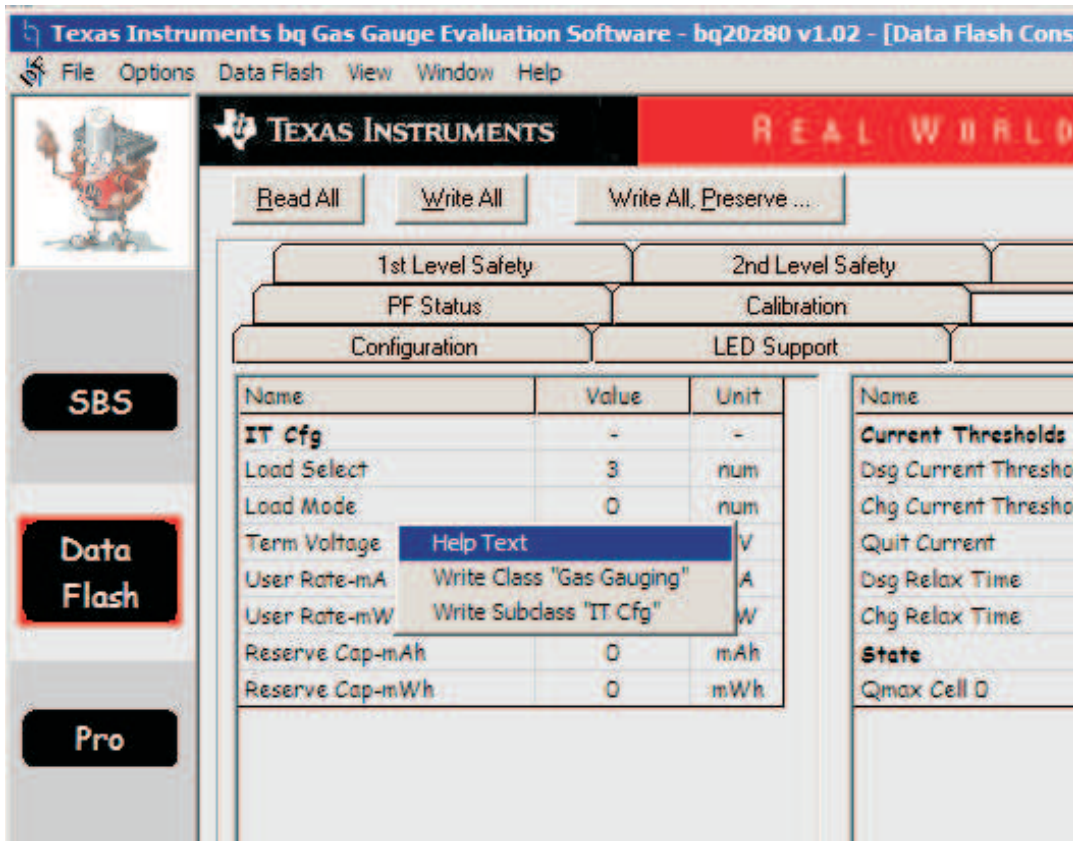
Texas Instruments bq Gas Gauge Evaluation Software - bq20z80 v1.02 - [Data Flash Cons

File Options Data Flash View Window Help

TEXAS INSTRUMENTS

REAL WORLD

Read All

Write All

Write All, Preserve ...

1st Level Safety

2nd Level Safety

PF Status

Calibration

Configuration

LED Support

SBS

Data Flash

Pro

| Name | Value | Unit |
|---|---|---|
| IT Cfg | - | - |
| Load Select | 3 | num |
| Load Mode | 0 | num |
| Term Voltage | | V |
| User Rate-mA | | A |
| User Rate-mW | | W |
| Reserve Cap-mAh | 0 | mAh |
| Reserve Cap-mWh | 0 | mWh |

Help Text
Write Class "Gas Gauging"
Write Subclass "IT Cfg"

| Name |
|---|
| Current Thresholds |
| Dsg Current Thresho |
| Chg Current Thresho |
| Quit Current |
| Dsg Relax Time |
| Chg Relax Time |
| State |
| Qmax Cell 0 |